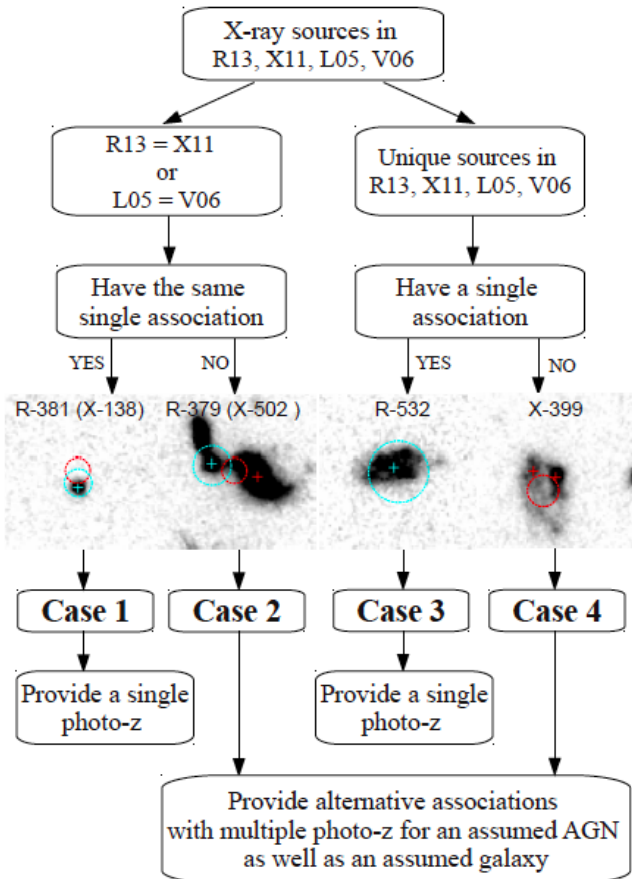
X-ray sources in
R13, X11, L05, V06

R13 = X11
or
L05 = V06

Unique sources in
R13, X11, L05, V06

Have the same
single association

Have a single
association

YES

NO

YES

NO

R-381 (X-138)

R-379 (X-502 )

R-532

X-399

Case 1

Case 2

Case 3

Case 4

Provide a single
photo-z

Provide a single
photo-z

Provide alternative associations
with multiple photo-z for an assumed AGN
as well as an assumed galaxy